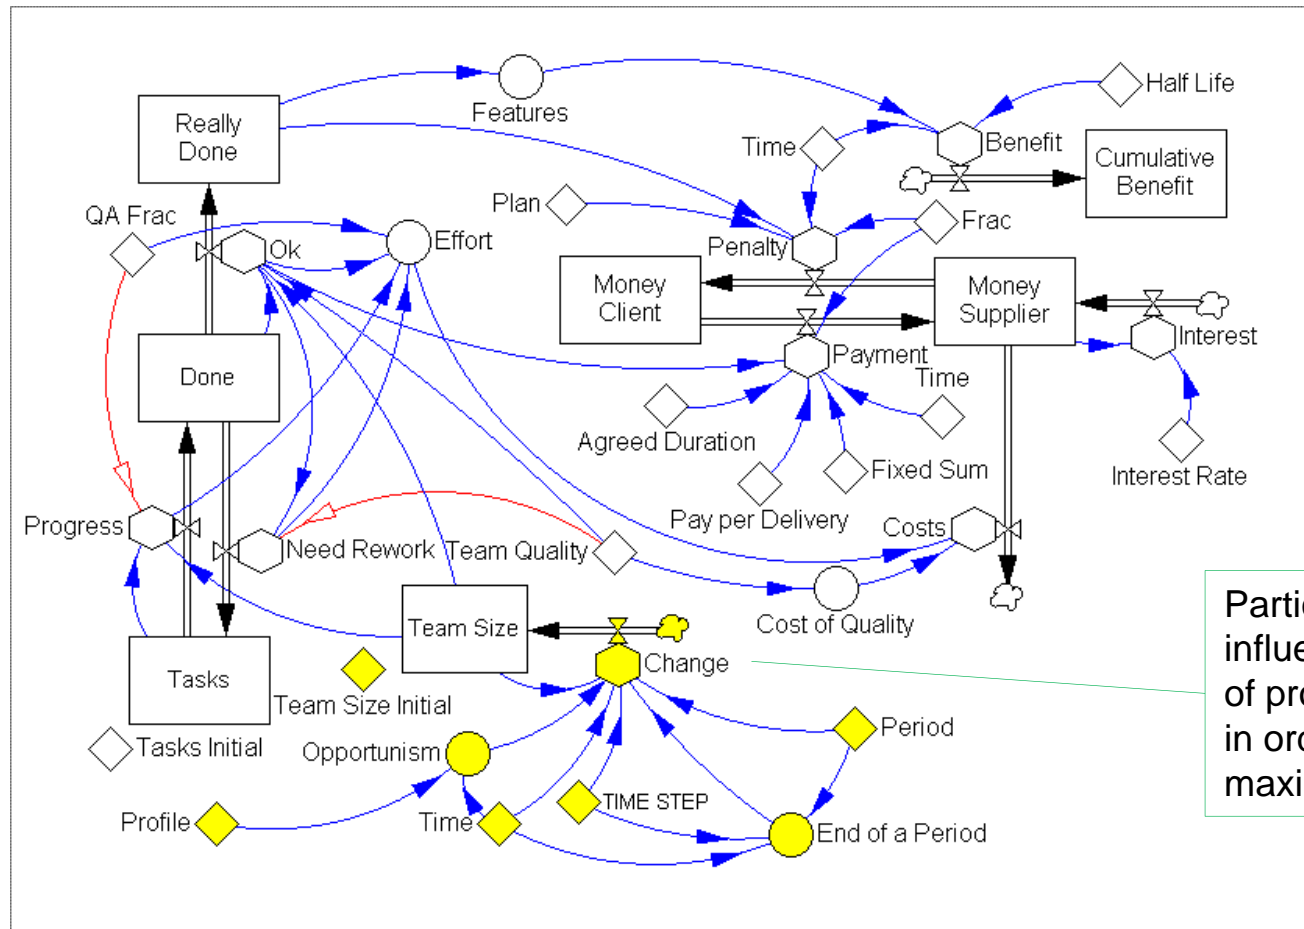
Really Done

Features

Half Life

Time

Benefit

Cumulative Benefit

QA Frac

Plan

Frac

Ok

Effort

Penalty

Money Client

Money Supplier

Interest

Payment

Time

Done

Agreed Duration

Fixed Sum

Interest Rate

Pay per Delivery

Costs

Progress

Need Rework

Team Quality

Cost of Quality

Team Size

Change

Tasks

Team Size Initial

Tasks Initial

Opportunism

Period

TIME STEP

Profile

Time

End of a Period

Partic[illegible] influe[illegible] of pro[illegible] in ord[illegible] maxi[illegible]